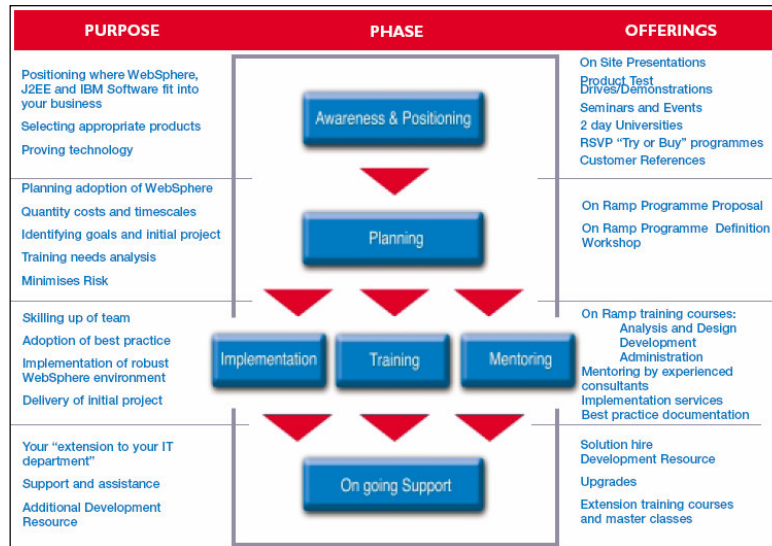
PURPOSE

PHASE

OFFERINGS

Positioning where WebSphere, J2EE and IBM Software fit into your business

Selecting appropriate products

Proving technology

Awareness & Positioning

On Site Presentations

Product Test Drives/Demonstrations

Seminars and Events

2 day Universities

RSVP "Try or Buy" programmes

Customer References

Planning adoption of WebSphere

Quantity costs and timescales

Identifying goals and initial project

Training needs analysis

Minimises Risk

Planning

On Ramp Programme Proposal

On Ramp Programme Definition Workshop

Skilling up of team

Adoption of best practice

Implementation of robust WebSphere environment

Delivery of initial project

Implementation

Training

Mentoring

On Ramp training courses:
Analysis and Design
Development
Administration

Mentoring by experienced consultants

Implementation services

Best practice documentation

Your "extension to your IT department"

Support and assistance

Additional Development Resource

On going Support

Solution hire
Development Resource

Upgrades

Extension training courses and master classes